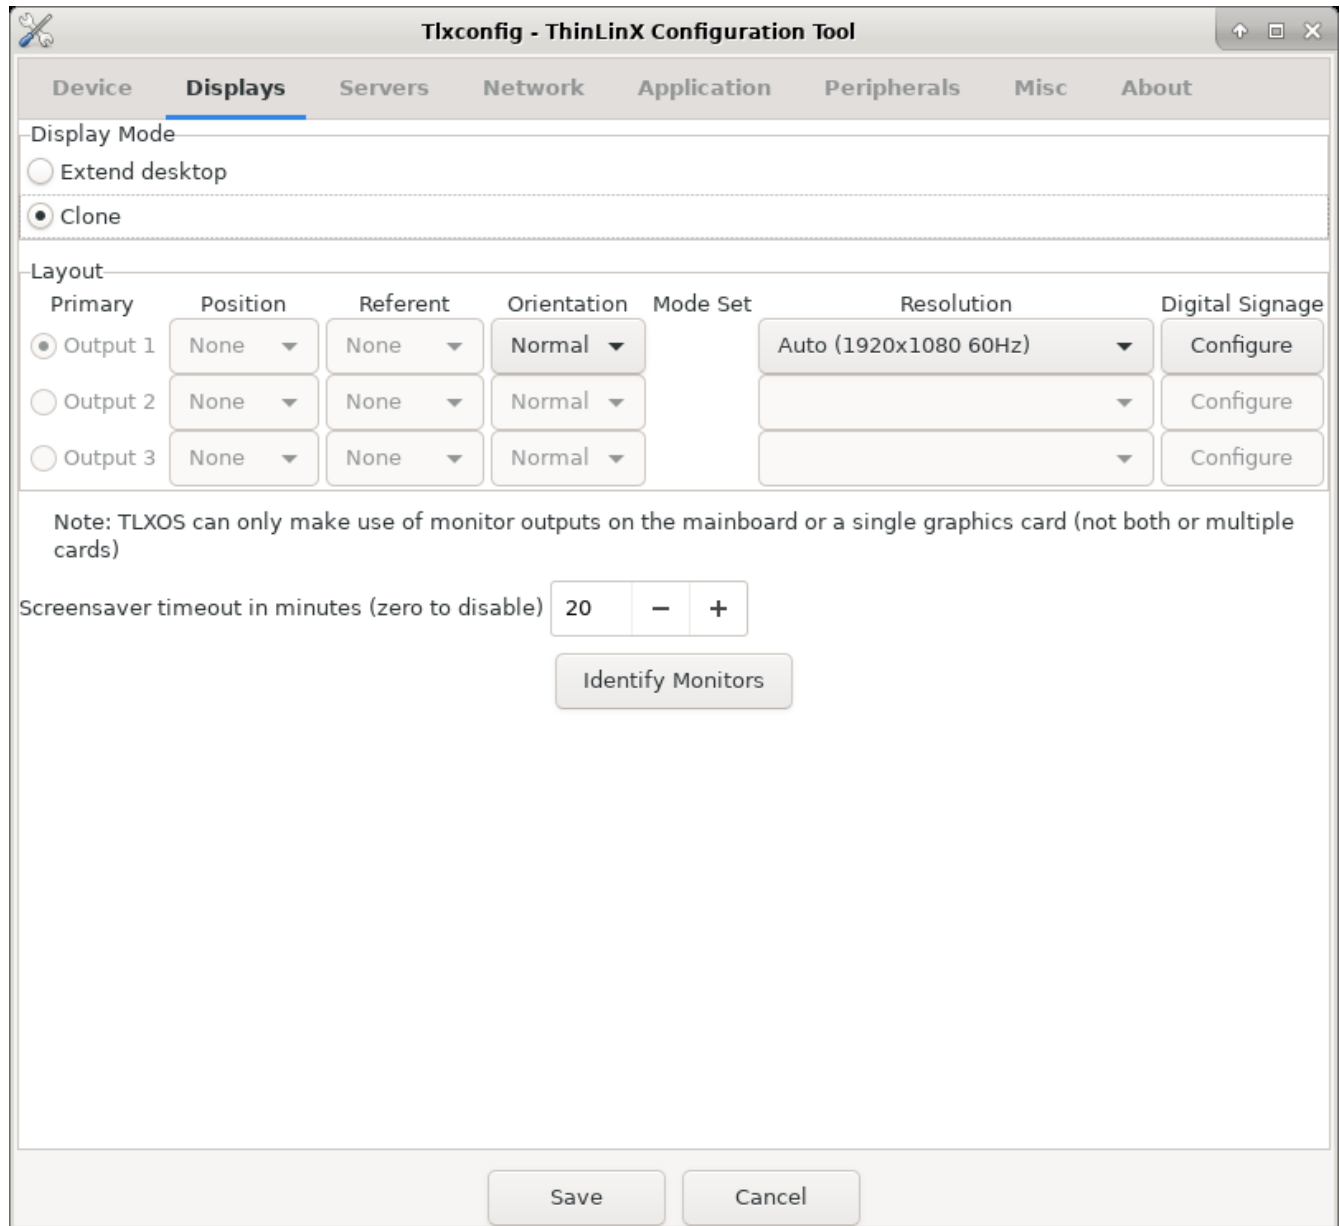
Tlxconfig - ThinLinX Configuration Tool

Device Displays Servers Network Application Peripherals Misc About

Display Mode
Extend desktop
Clone

Layout

| Primary | Position | Referent | Orientation | Mode Set | Resolution | Digital Signage |
|---|---|---|---|---|---|---|
| Output 1 | None | None | Normal | | Auto (1920x1080 60Hz) | Configure |
| Output 2 | None | None | Normal | | | Configure |
| Output 3 | None | None | Normal | | | Configure |

Note: TLXOS can only make use of monitor outputs on the mainboard or a single graphics card (not both or multiple cards)

Screensaver timeout in minutes (zero to disable) 20 − +

Identify Monitors

Save Cancel